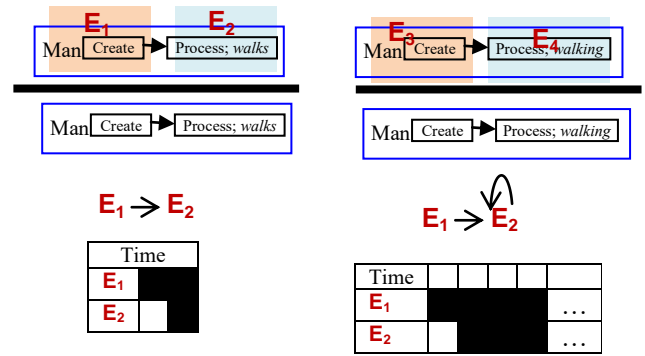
$E_1$ $E_2$

Man Create Process; *walks*

Man Create Process; *walks*

$E_1 \rightarrow E_2$

| Time | | |
|---|---|---|
| $E_1$ | | |
| $E_2$ | | |

$E_3$ $E_4$

Man Create Process; *walking*

Man Create Process; *walking*

$E_1 \rightarrow E_2$

| Time | | | | | |
|---|---|---|---|---|---|
| $E_1$ | | | | | … |
| $E_2$ | | | | | … |